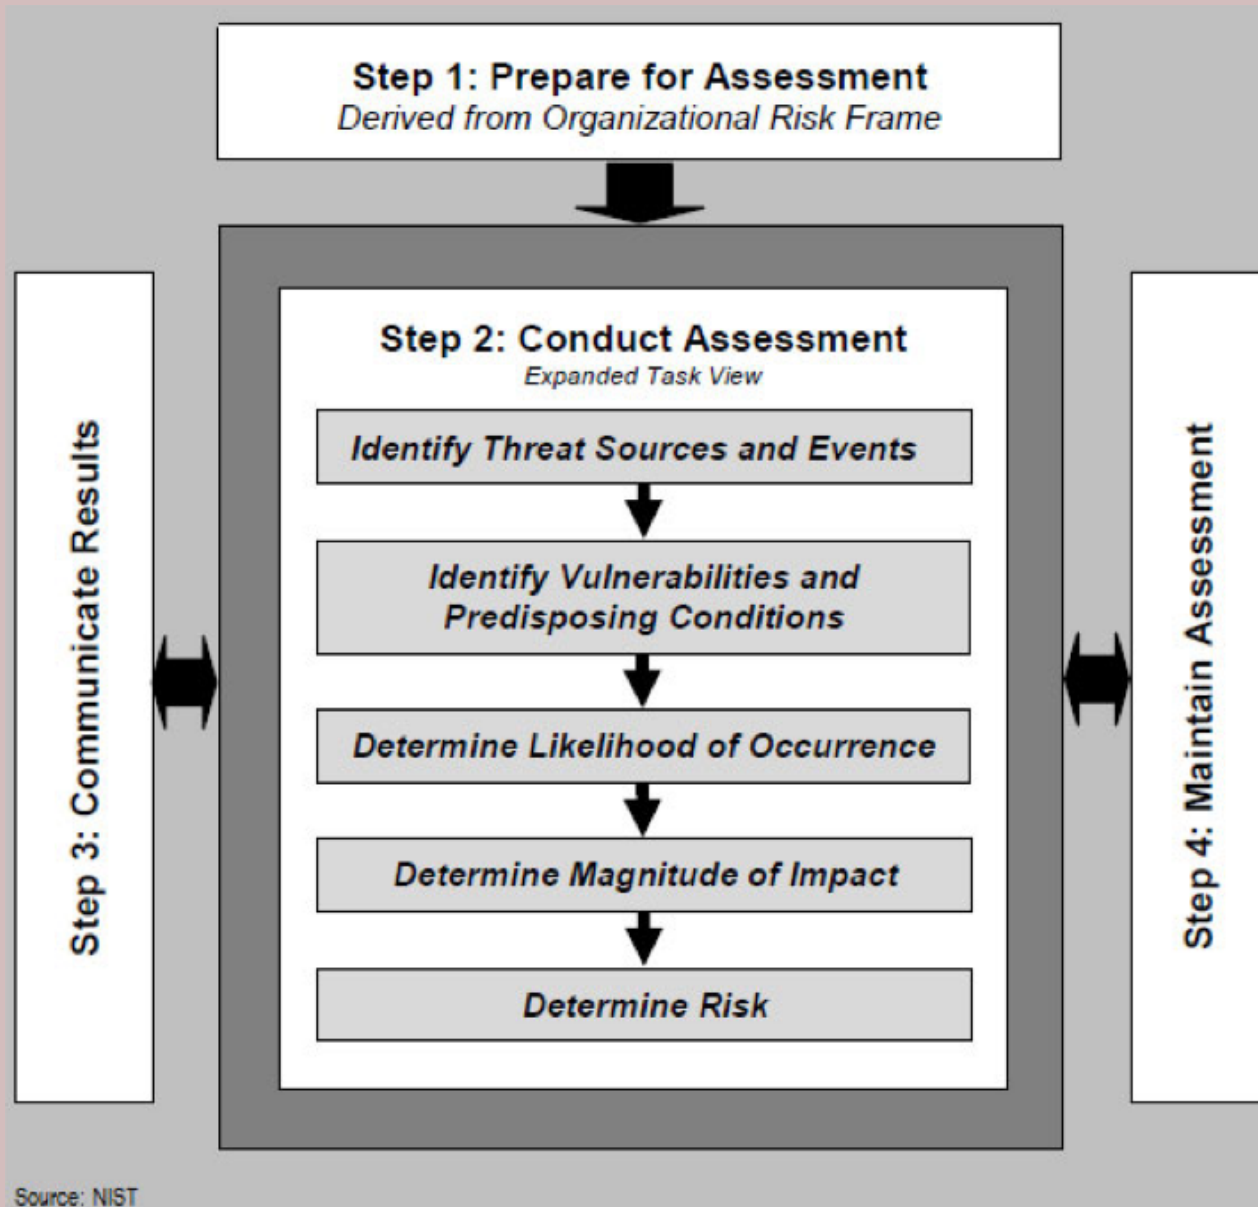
Step 1: Prepare for Assessment
Derived from Organizational Risk Frame

Step 2: Conduct Assessment
Expanded Task View

Identify Threat Sources and Events

Identify Vulnerabilities and Predisposing Conditions

Determine Likelihood of Occurrence

Determine Magnitude of Impact

Determine Risk

Step 3: Communicate Results

Step 4: Maintain Assessment

Source: NIST